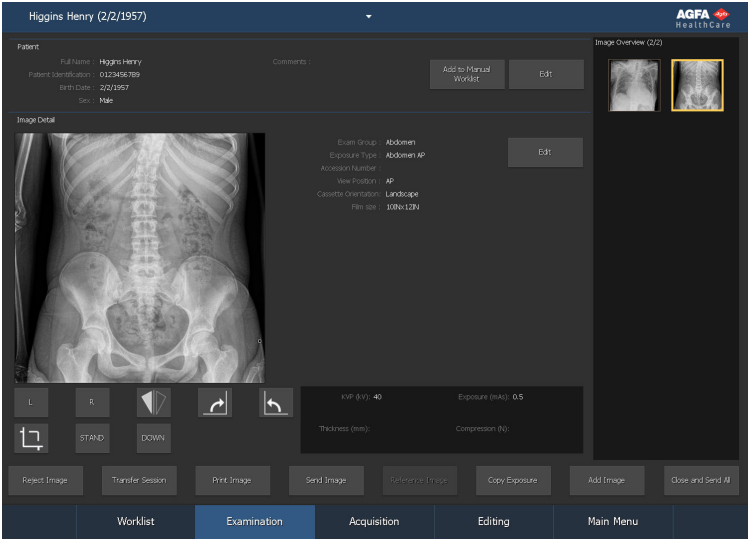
Higgins Henry (2/2/1957)

AGFA HealthCare

Patient

Full Name : Higgins Henry
Patient Identification : 0123456789
Birth Date : 2/2/1957
Sex : Male

Comments :

Add to Manual Worklist

Edit

Image Overview (2/2)

Image Detail

Exam Group : Abdomen
Exposure Type : Abdomen AP
Accession Number :
View Position : AP
Cassette Orientation : Landscape
Film size : 10INx12IN

Edit

L

R

STAND

DOWN

KVP (kV): 40

Exposure (mAs): 0.5

Thickness (mm):

Compression (N):

Reject Image

Transfer Session

Print Image

Send Image

Reference Image

Copy Exposure

Add Image

Close and Send All

Worklist

Examination

Acquisition

Editing

Main Menu